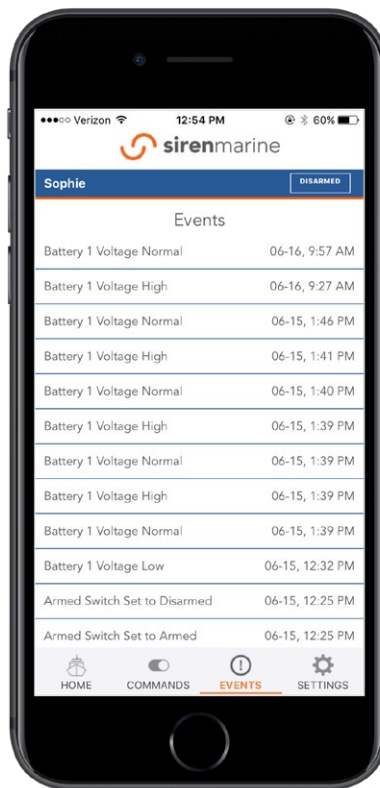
●●●○○ Verizon 12:54 PM 60%

sirenmarine

Sophie DISARMED

Events

| | |
|---|---|
| Battery 1 Voltage Normal | 06-16, 9:57 AM |
| Battery 1 Voltage High | 06-16, 9:27 AM |
| Battery 1 Voltage Normal | 06-15, 1:46 PM |
| Battery 1 Voltage High | 06-15, 1:41 PM |
| Battery 1 Voltage Normal | 06-15, 1:40 PM |
| Battery 1 Voltage High | 06-15, 1:39 PM |
| Battery 1 Voltage Normal | 06-15, 1:39 PM |
| Battery 1 Voltage High | 06-15, 1:39 PM |
| Battery 1 Voltage Normal | 06-15, 1:39 PM |
| Battery 1 Voltage Low | 06-15, 12:32 PM |
| Armed Switch Set to Disarmed | 06-15, 12:25 PM |
| Armed Switch Set to Armed | 06-15, 12:25 PM |

HOME COMMANDS EVENTS SETTINGS